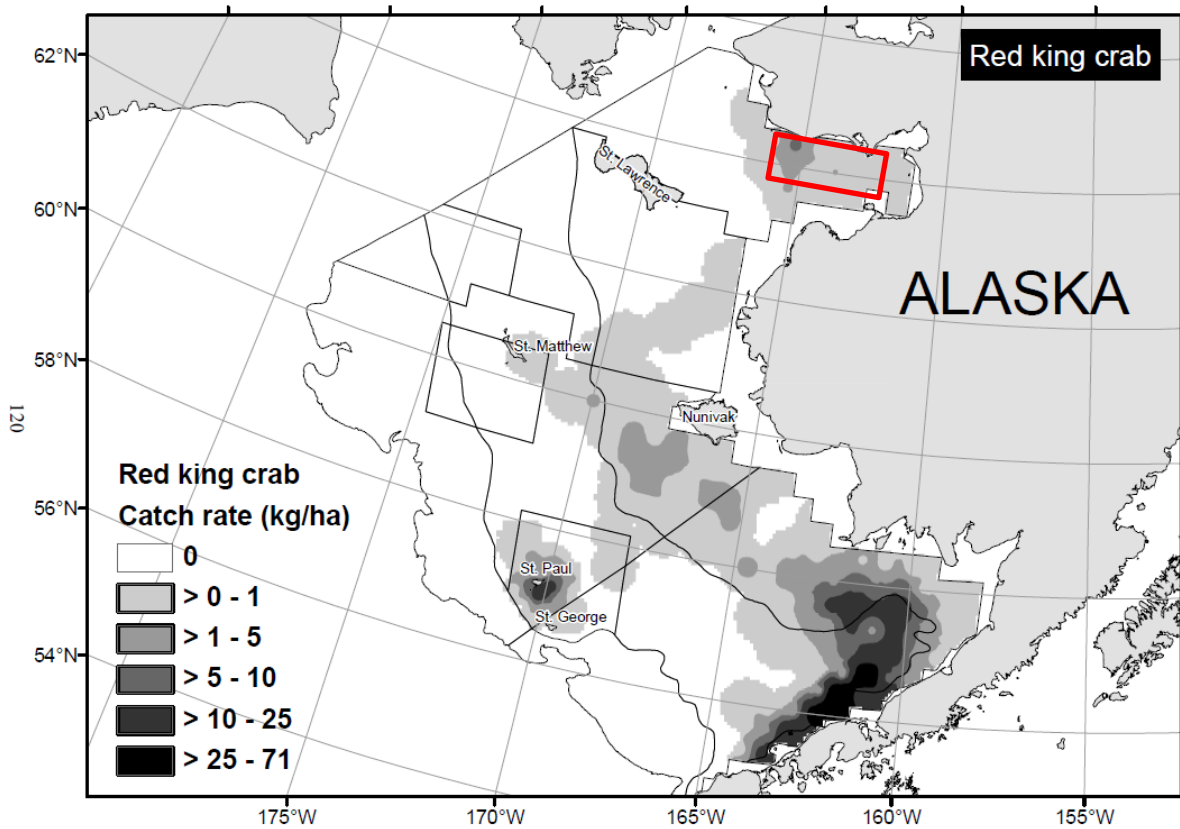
Red king crab

62°N

60°N

58°N

56°N

54°N

120

St. Lawrence

ALASKA

St. Matthew

Nunivak

St. Paul

St. George

Red king crab
Catch rate (kg/ha)
0
> 0 - 1
> 1 - 5
> 5 - 10
> 10 - 25
> 25 - 71

175°W
170°W
165°W
160°W
155°W